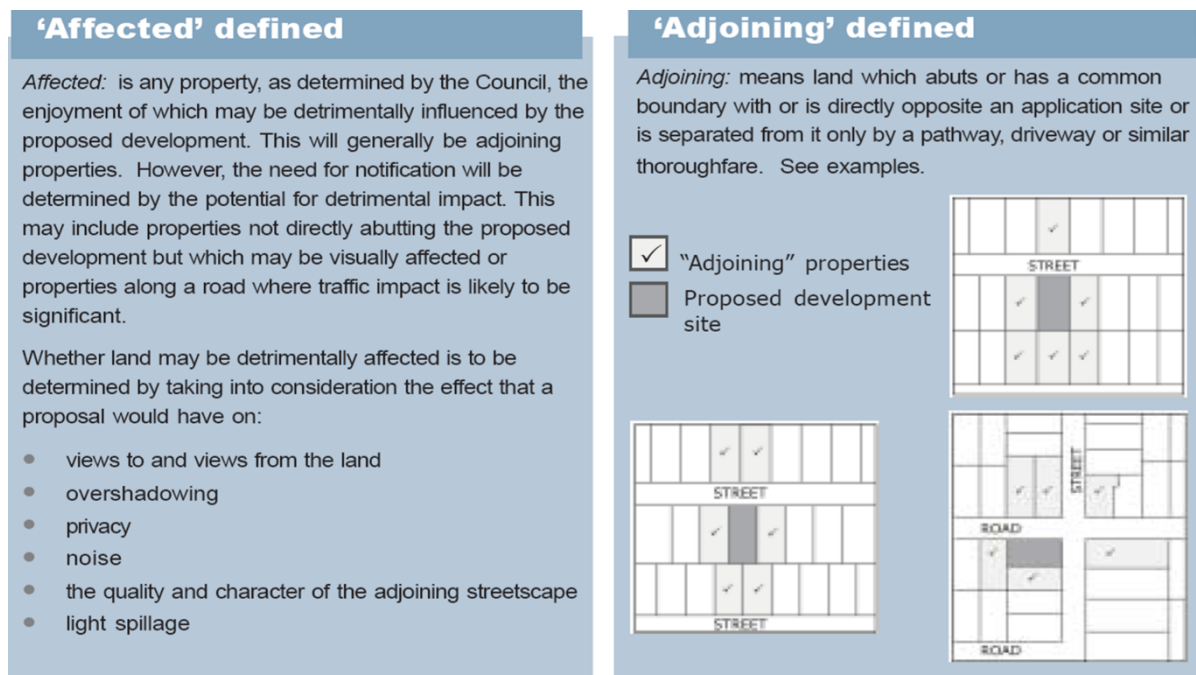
‘Affected’ defined

Affected: is any property, as determined by the Council, the enjoyment of which may be detrimentally influenced by the proposed development. This will generally be adjoining properties. However, the need for notification will be determined by the potential for detrimental impact. This may include properties not directly abutting the proposed development but which may be visually affected or properties along a road where traffic impact is likely to be significant.

Whether land may be detrimentally affected is to be determined by taking into consideration the effect that a proposal would have on:

- views to and views from the land
- overshadowing
- privacy
- noise
- the quality and character of the adjoining streetscape
- light spillage

‘Adjoining’ defined

Adjoining: means land which abuts or has a common boundary with or is directly opposite an application site or is separated from it only by a pathway, driveway or similar thoroughfare. See examples.

✓ “Adjoining” properties

Proposed development site

STREET

STREET

STREET

STREET

ROAD

ROAD